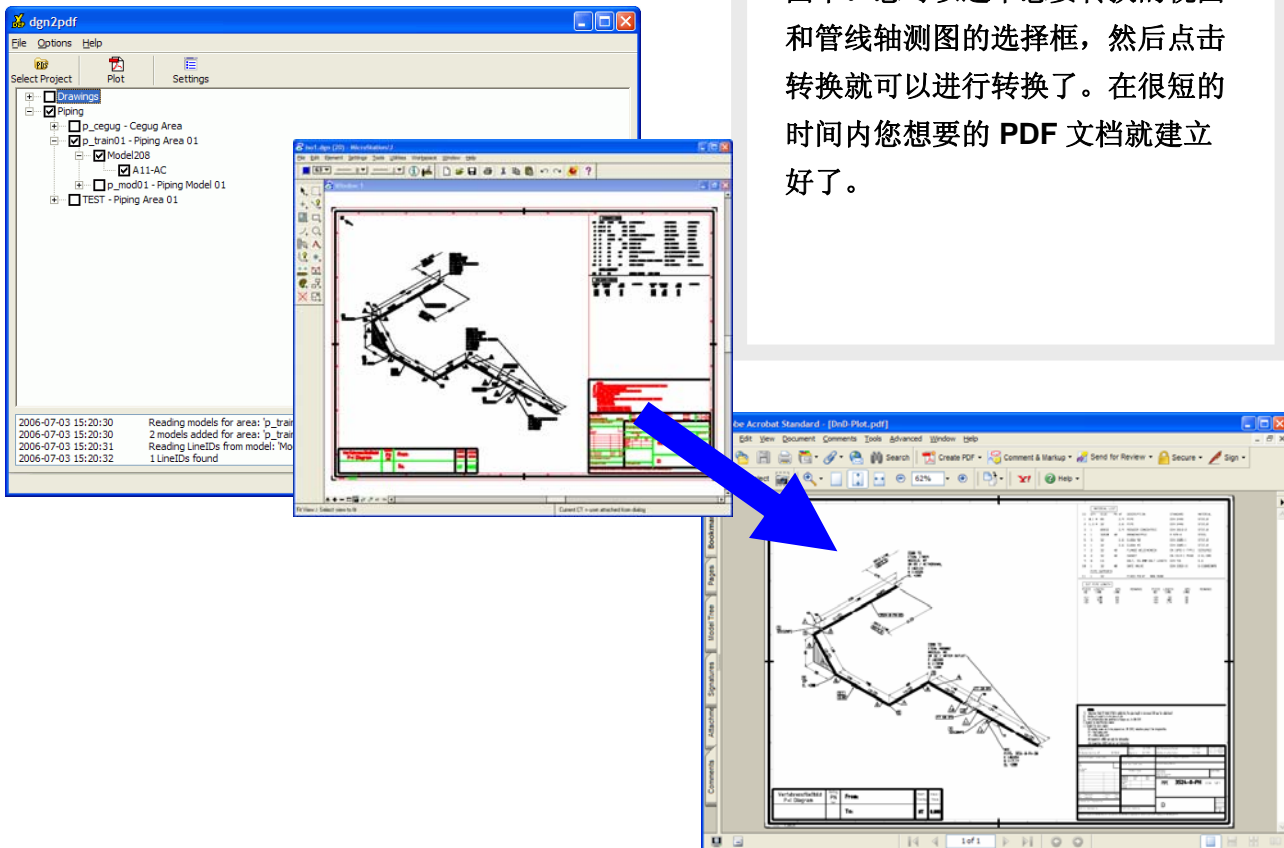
和管线轴测图的选择框，然后点击转换就可以进行转换了。在很短的时间内您想要的 PDF 文档就建立好了。

dgn2pdf

File Options Help

Select Project Plot Settings

Drawings
Piping
p_cegug - Cegug Area
p_train01 - Piping Area 01
Model208
A11-AC
p_mod01 - Piping Model 01
TEST - Piping Area 01

2006-07-03 15:20:30 Reading models for area: 'p_train
2006-07-03 15:20:30 2 models added for area: 'p_train
2006-07-03 15:20:31 Reading LineIDs from model: 'Mo
2006-07-03 15:20:32 1 LineIDs found

iso1.dgn (2D) - MicroStation/J

File Edit Element Settings Tools Utilities Workspace Window Help

Window 1

Fit View > Select view to fit

Current CT = user attached from dialog

be Acrobat Standard - [DnD-Plot.pdf]

Edit View Document Comments Tools Advanced Window Help

Search Create PDF Comment & Markup Send for Review Secure Sign

62%

Help

Bookmarks Pages Model Tree Signatures Attachments Comments

From
To

1 of 1